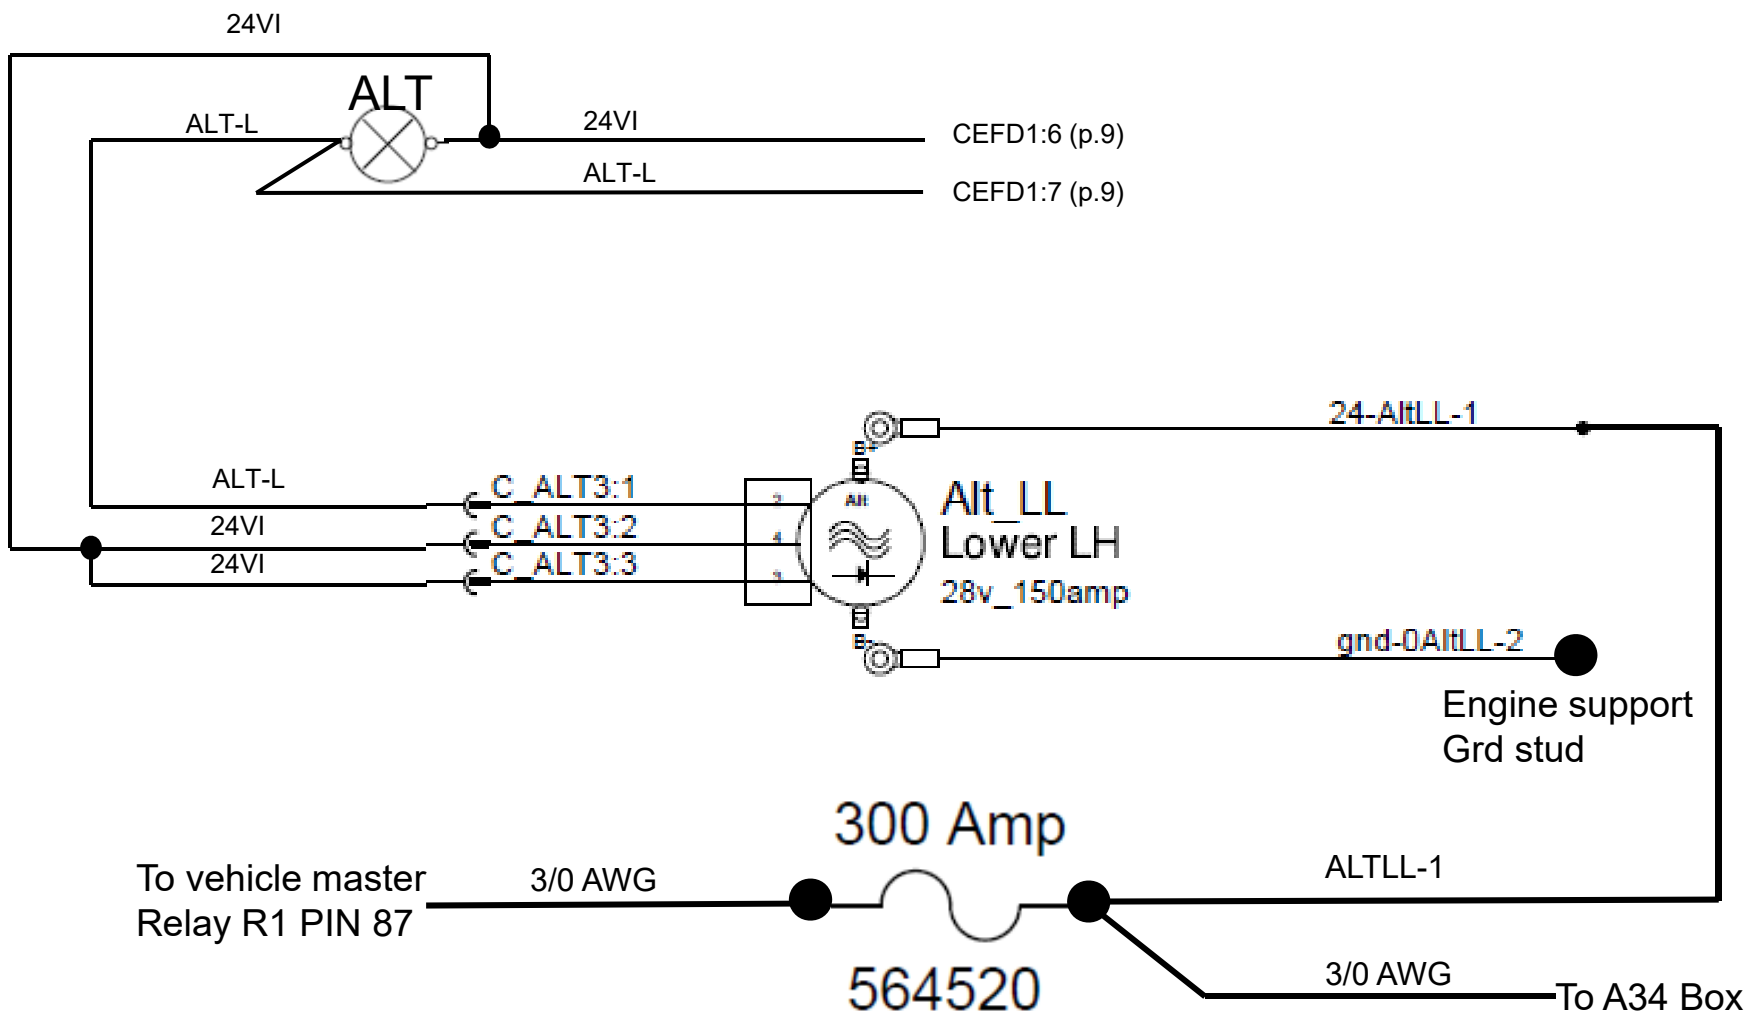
24VI

ALT

ALT-L

24VI

CEFD1:6 (p.9)

ALT-L

CEFD1:7 (p.9)

24-AltLL-1

B+

ALT-L

C_ALT3:1

2

Alt

Alt_LL
Lower LH

24VI

C_ALT3:2

4

24VI

C_ALT3:3

3

28v_150amp

B-

gnd-0AltLL-2

Engine support
Grd stud

300 Amp

To vehicle master
Relay R1 PIN 87

3/0 AWG

ALTLL-1

3/0 AWG

To A34 Box

564520